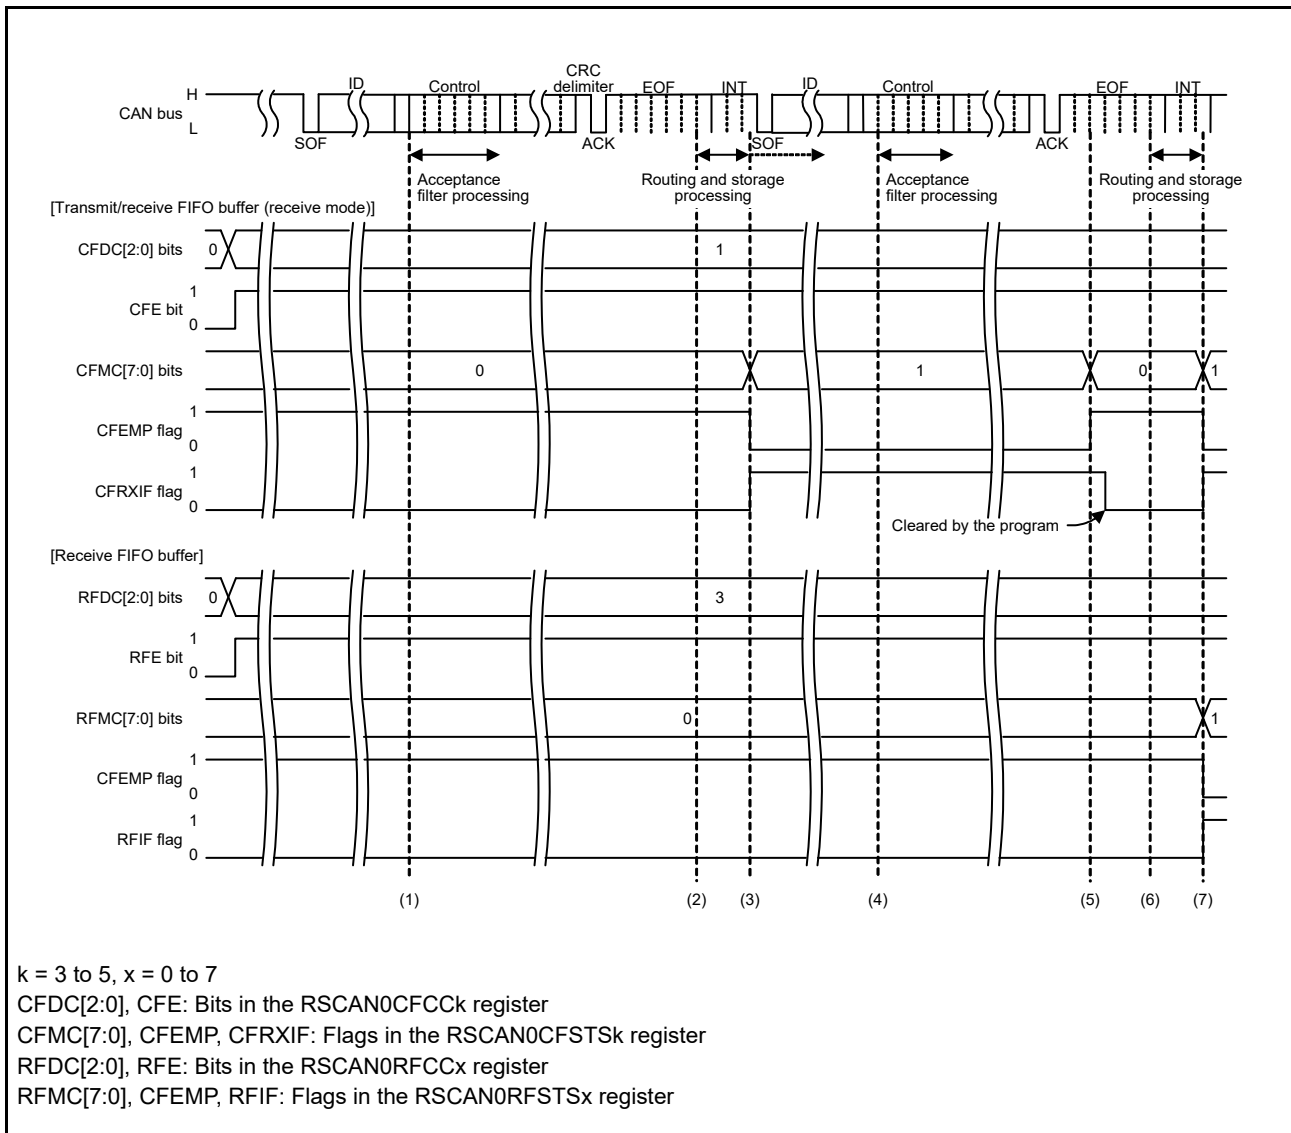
CAN bus H L
SOF
ID
Control
CRC delimiter
ACK
EOF
INT
SOF
ID
Control
ACK
EOF
INT
Acceptance filter processing
Routing and storage processing
Acceptance filter processing
Routing and storage processing

[Transmit/receive FIFO buffer (receive mode)]
CFDC[2:0] bits 0 1
CFE bit 1 0
CFMC[7:0] bits 0 1 0 1
CFEMP flag 1 0
CFRXIF flag 1 0
Cleared by the program

[Receive FIFO buffer]
RFDC[2:0] bits 0 3
RFE bit 1 0
RFMC[7:0] bits 0 1
CFEMP flag 1 0
RFIF flag 1 0

(1) (2) (3) (4) (5) (6) (7)

k = 3 to 5, x = 0 to 7
CFDC[2:0], CFE: Bits in the RSCAN0CFCCk register
CFMC[7:0], CFEMP, CFRXIF: Flags in the RSCAN0CFSTSk register
RFDC[2:0], RFE: Bits in the RSCAN0RFCCx register
RFMC[7:0], CFEMP, RFIF: Flags in the RSCAN0RFSTSx register